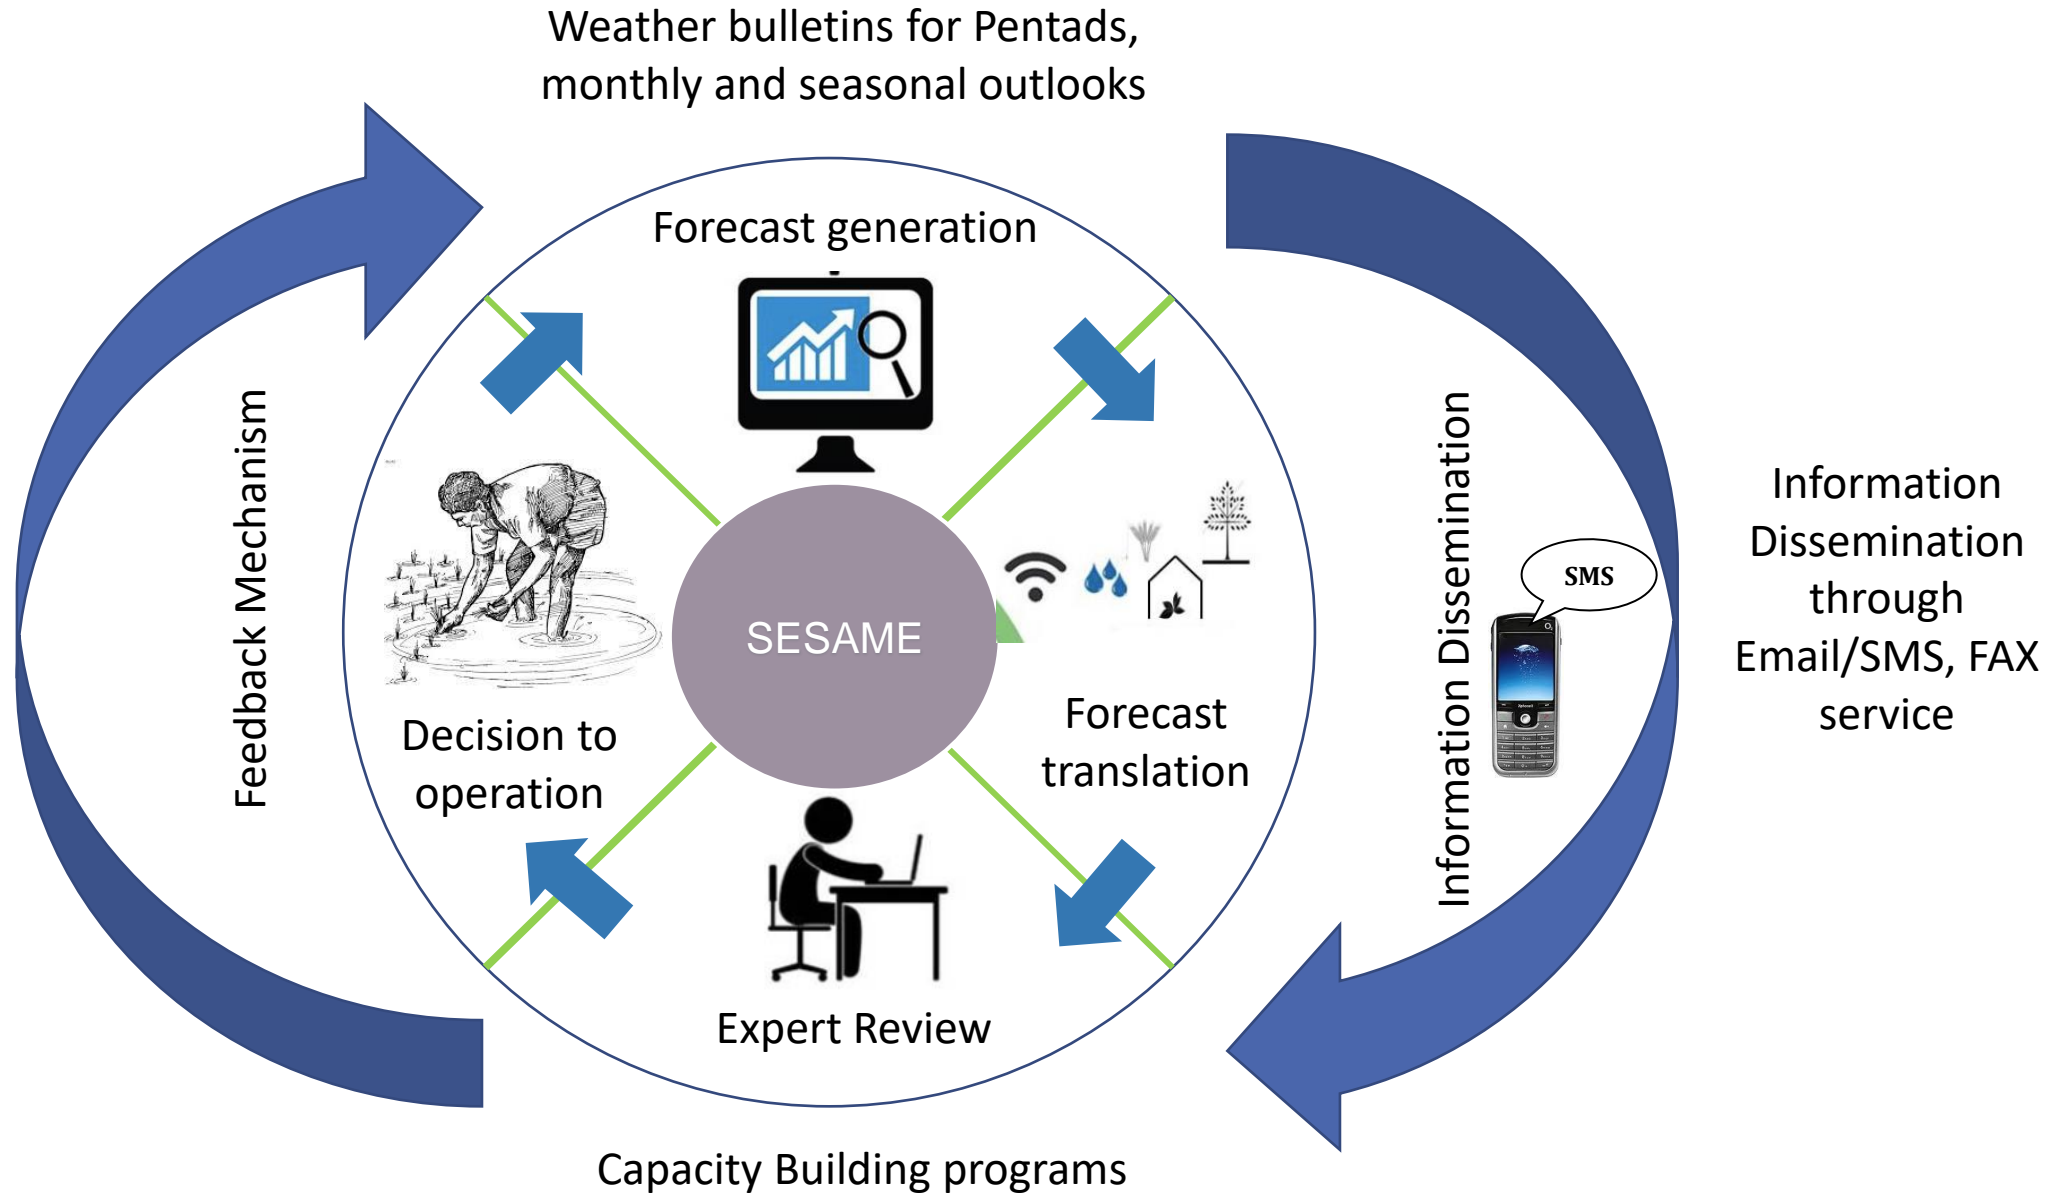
Weather bulletins for Pentads, monthly and seasonal outlooks

Forecast generation

Feedback Mechanism

SESAME

Decision to operation

Forecast translation

Expert Review

Information Dissemination

SMS

Information Dissemination through Email/SMS, FAX service

Capacity Building programs